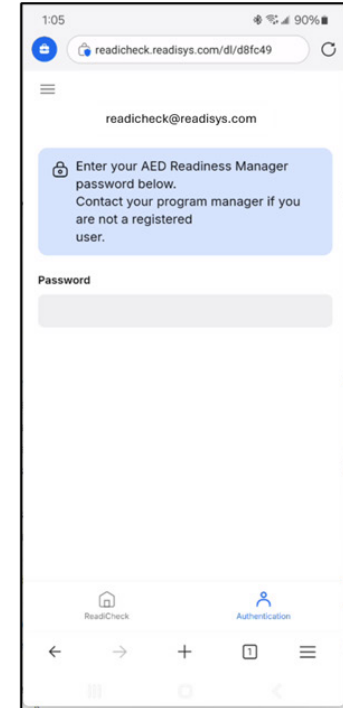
1:05

90%

readicheck.readisys.com/dl/d8fc49

readicheck@readisys.com

Enter your AED Readiness Manager password below.
Contact your program manager if you are not a registered user.

Password

ReadiCheck

Authentication

1